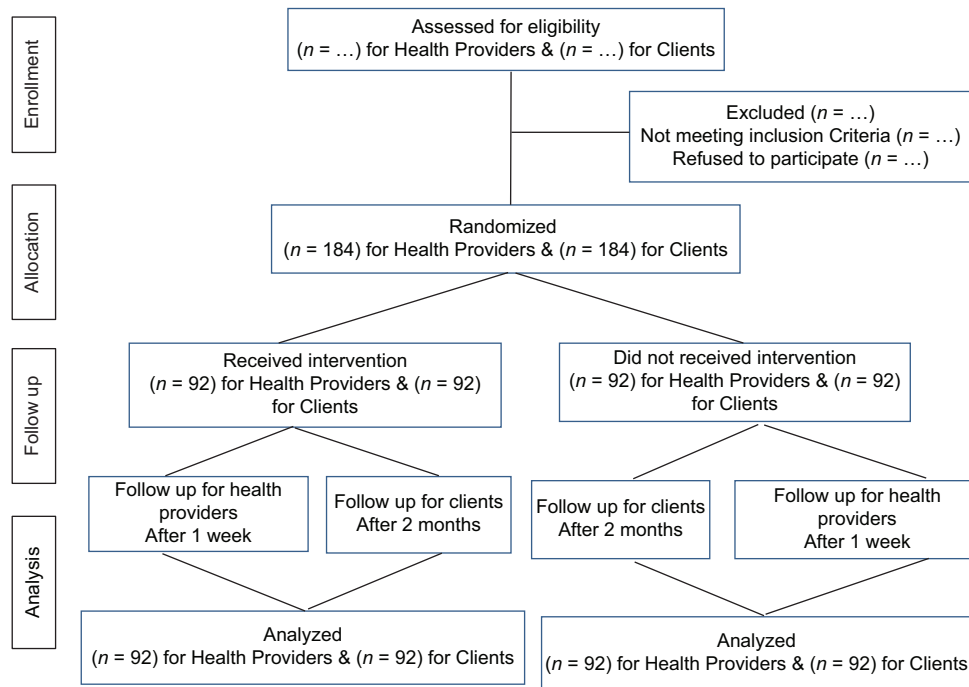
Enrollment

Assessed for eligibility
($n$ = …) for Health Providers & ($n$ = …) for Clients

Excluded ($n$ = …)
Not meeting inclusion Criteria ($n$ = …)
Refused to participate ($n$ = …)

Allocation

Randomized
($n$ = 184) for Health Providers & ($n$ = 184) for Clients

Follow up

Received intervention
($n$ = 92) for Health Providers & ($n$ = 92) for Clients

Did not received intervention
($n$ = 92) for Health Providers & ($n$ = 92) for Clients

Analysis

Follow up for health providers
After 1 week

Follow up for clients
After 2 months

Follow up for clients
After 2 months

Follow up for health providers
After 1 week

Analyzed
($n$ = 92) for Health Providers & ($n$ = 92) for Clients

Analyzed
($n$ = 92) for Health Providers & ($n$ = 92) for Clients